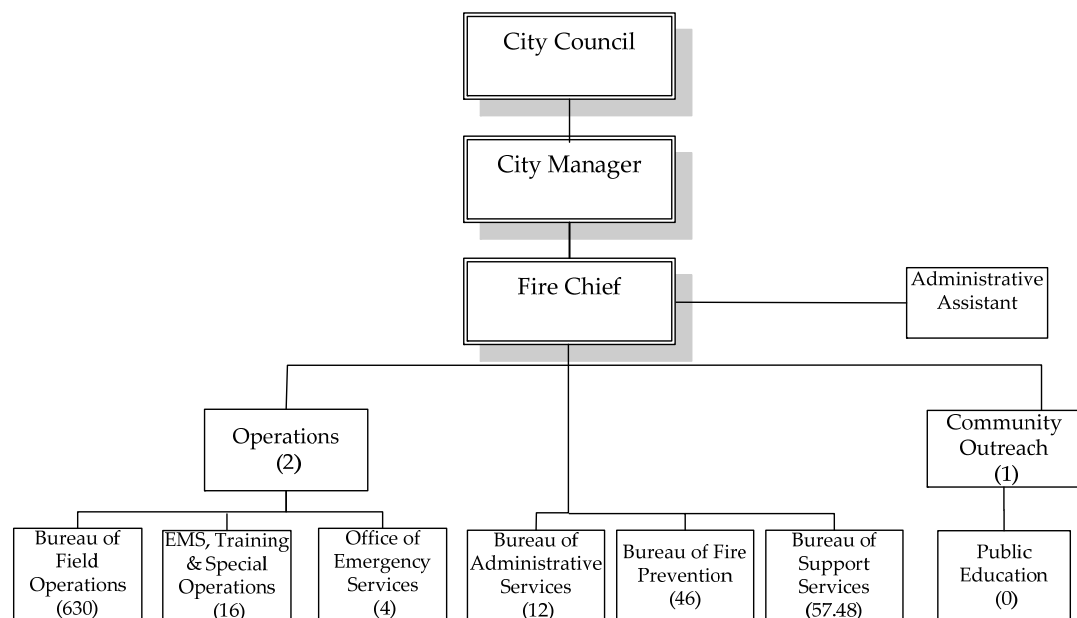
City Council

City Manager

Fire Chief

Administrative Assistant

Operations (2)

Community Outreach (1)

Bureau of Field Operations (630)

EMS, Training & Special Operations (16)

Office of Emergency Services (4)

Bureau of Administrative Services (12)

Bureau of Fire Prevention (46)

Bureau of Support Services (57.48)

Public Education (0)